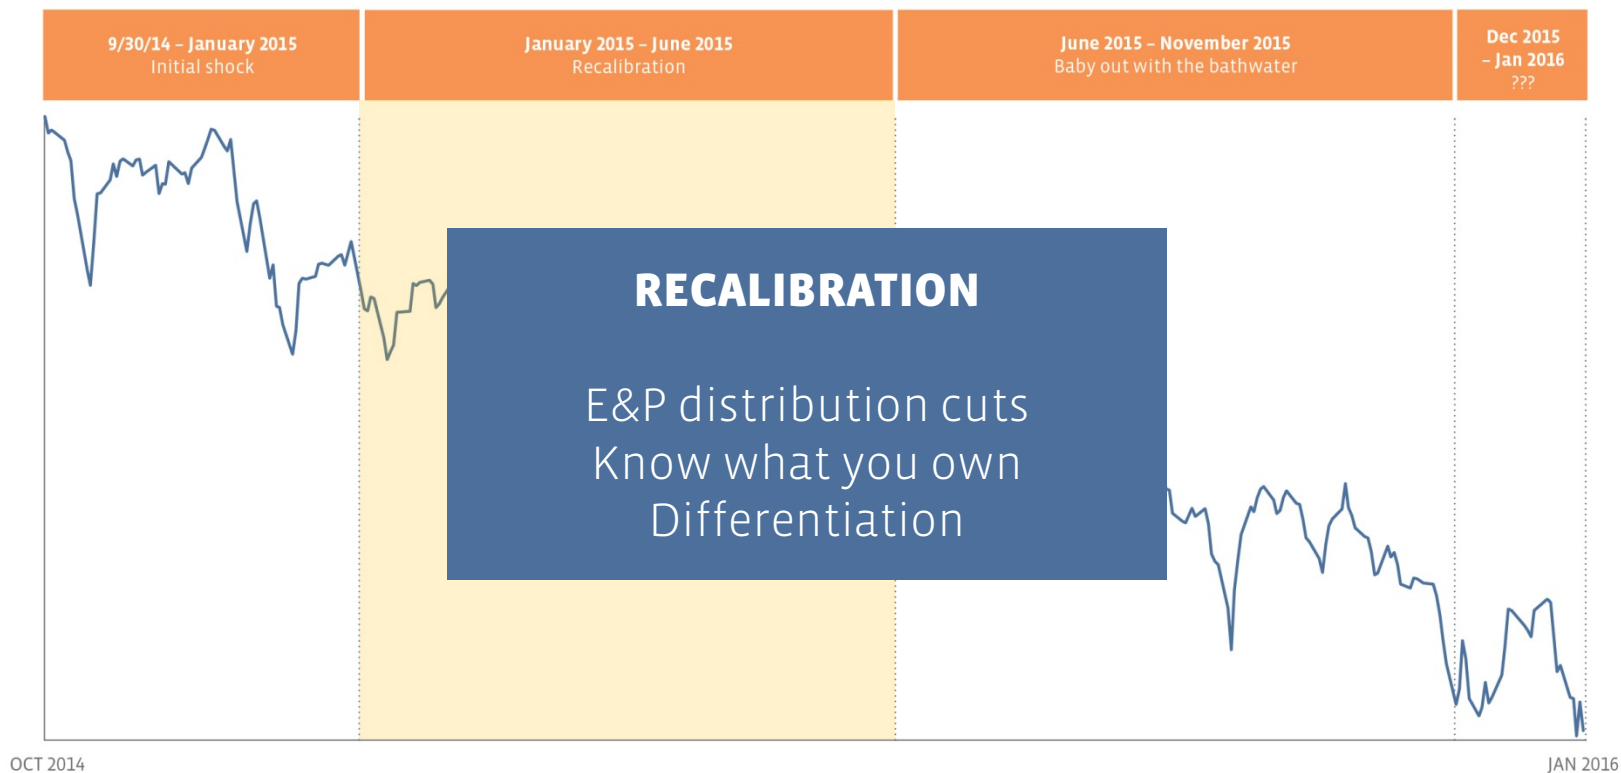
9/30/14 – January 2015
Initial shock

January 2015 – June 2015
Recalibration

June 2015 – November 2015
Baby out with the bathwater

Dec 2015
– Jan 2016
???

RECALIBRATION

E&P distribution cuts
Know what you own
Differentiation

OCT 2014

JAN 2016